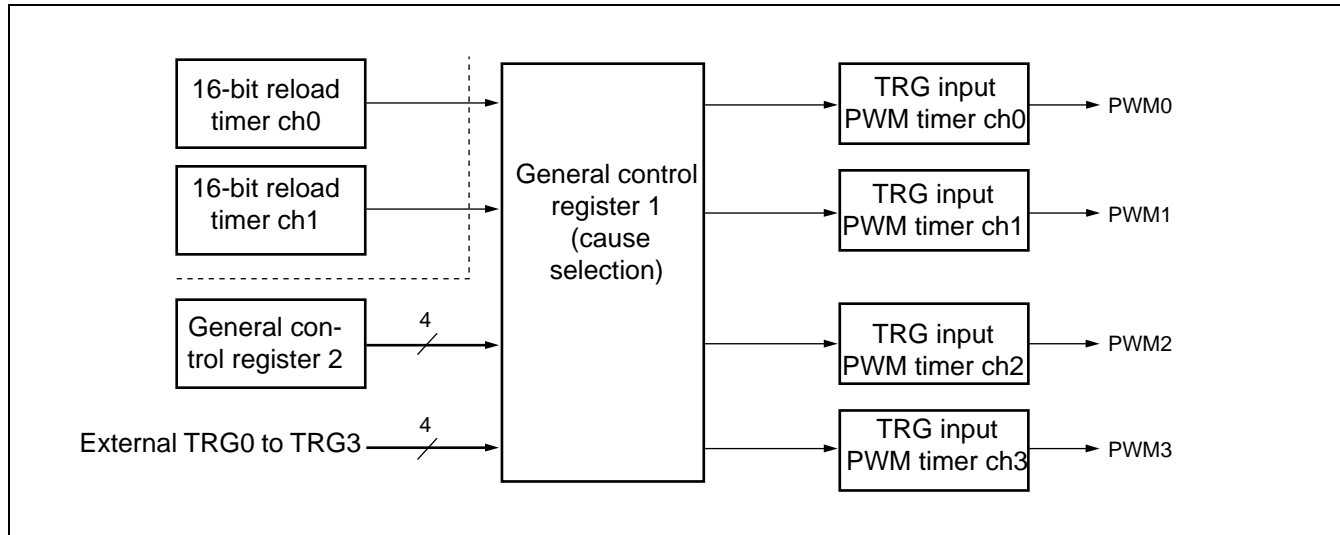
16-bit reload timer ch0

16-bit reload timer ch1

General control register 2

External TRG0 to TRG3

4

4

General control register 1 (cause selection)

TRG input PWM timer ch0

TRG input PWM timer ch1

TRG input PWM timer ch2

TRG input PWM timer ch3

PWM0

PWM1

PWM2

PWM3